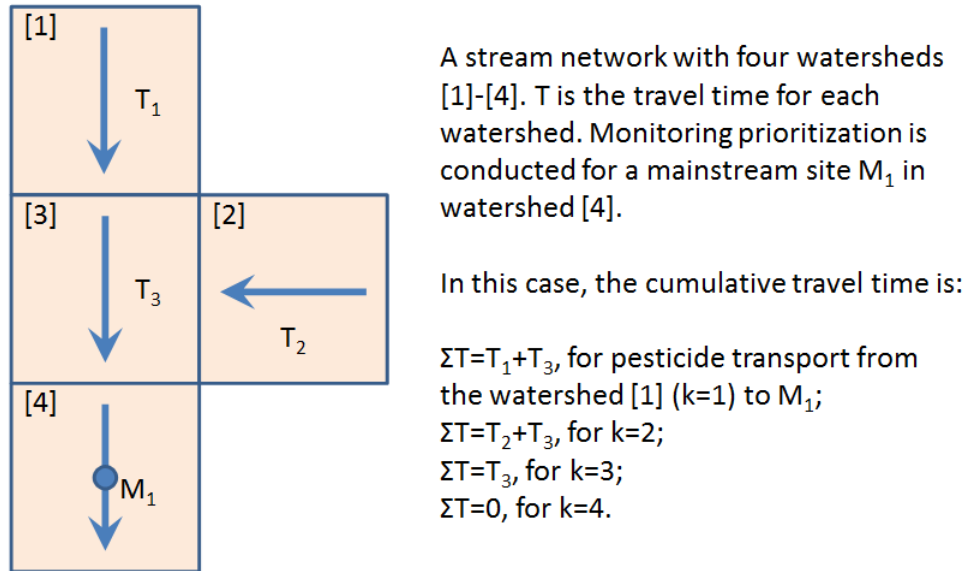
[1]

$T_1$

[3]

$T_3$

[2]

$T_2$

[4]

$M_1$

A stream network with four watersheds [1]-[4]. T is the travel time for each watershed. Monitoring prioritization is conducted for a mainstream site $M_1$ in watershed [4].

In this case, the cumulative travel time is:

$\Sigma T=T_1+T_3$, for pesticide transport from the watershed [1] (k=1) to $M_1$;
$\Sigma T=T_2+T_3$, for k=2;
$\Sigma T=T_3$, for k=3;
$\Sigma T=0$, for k=4.